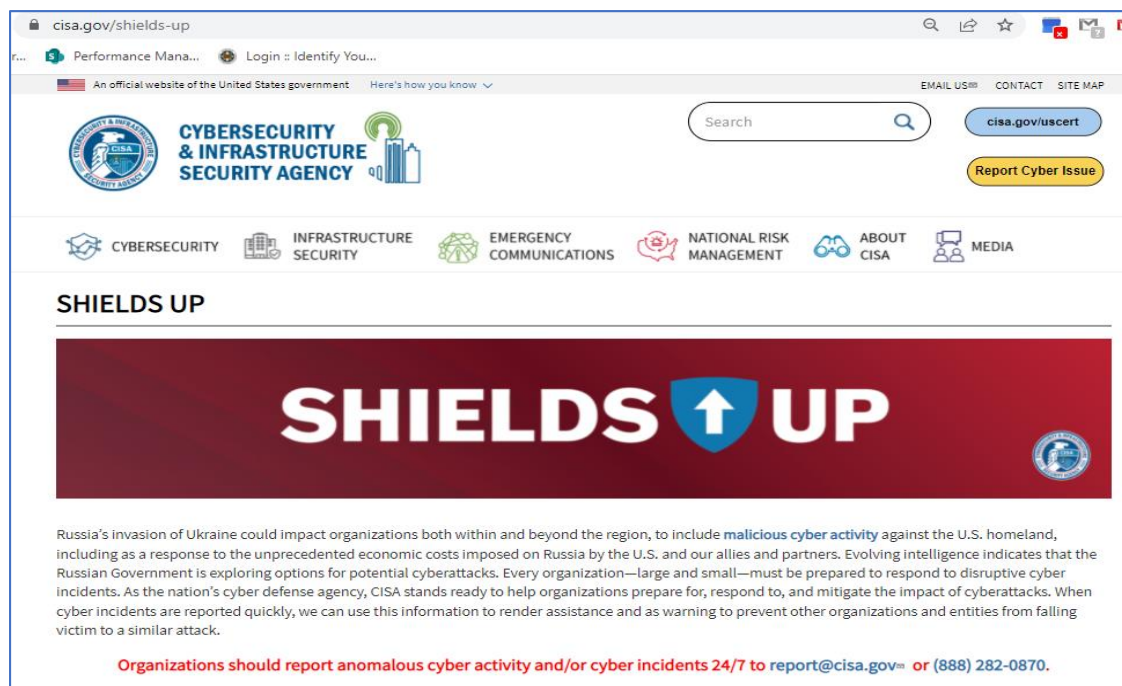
cisa.gov/shields-up

r... Performance Mana... Login :: Identify You...

An official website of the United States government Here's how you know

EMAIL US CONTACT SITE MAP

CYBERSECURITY & INFRASTRUCTURE SECURITY AGENCY

Search

cisa.gov/uscert

Report Cyber Issue

CYBERSECURITY INFRASTRUCTURE SECURITY EMERGENCY COMMUNICATIONS NATIONAL RISK MANAGEMENT ABOUT CISA MEDIA

SHIELDS UP

SHIELDS UP

Russia's invasion of Ukraine could impact organizations both within and beyond the region, to include malicious cyber activity against the U.S. homeland, including as a response to the unprecedented economic costs imposed on Russia by the U.S. and our allies and partners. Evolving intelligence indicates that the Russian Government is exploring options for potential cyberattacks. Every organization—large and small—must be prepared to respond to disruptive cyber incidents. As the nation's cyber defense agency, CISA stands ready to help organizations prepare for, respond to, and mitigate the impact of cyberattacks. When cyber incidents are reported quickly, we can use this information to render assistance and as warning to prevent other organizations and entities from falling victim to a similar attack.

Organizations should report anomalous cyber activity and/or cyber incidents 24/7 to report@cisa.gov or (888) 282-0870.